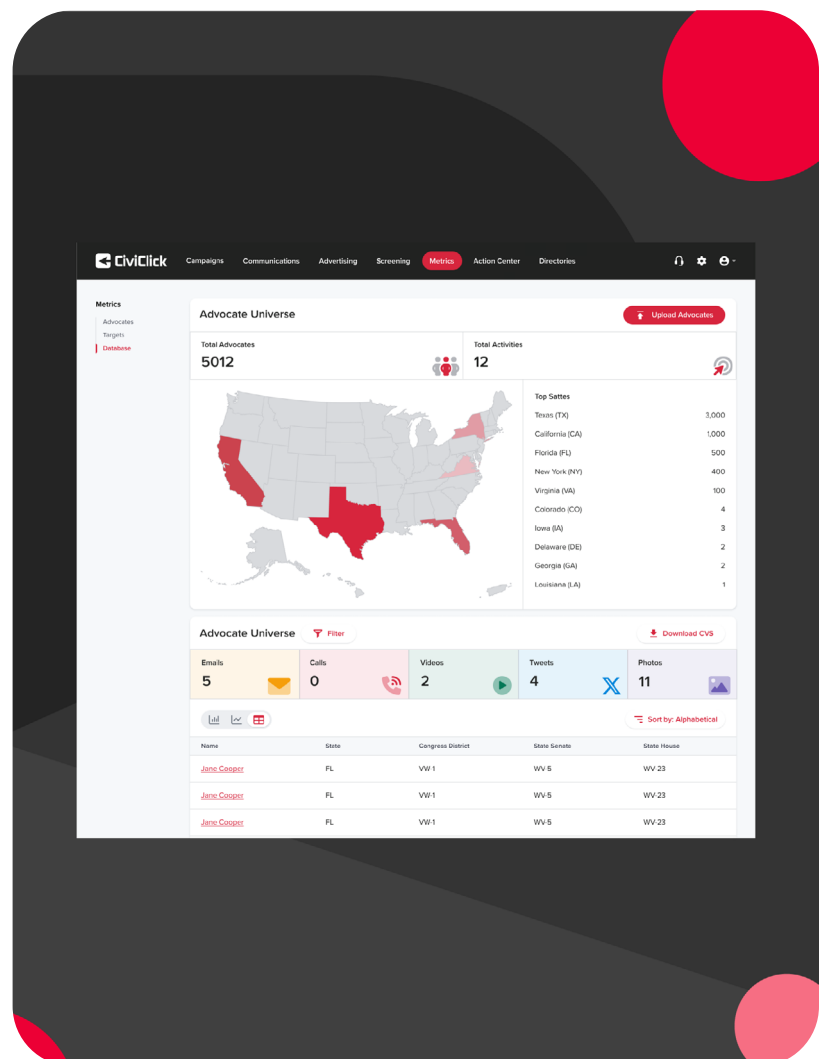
CiviClick Campaigns Communications Advertising Screening Metrics Action Center Directories

Metrics
Advocates
Targets
Database

Advocate Universe
Upload Advocates

Total Advocates
5012

Total Activities
12

Top Sattes

| | |
|---|---|
| Texas (TX) | 3,000 |
| California (CA) | 1,000 |
| Florida (FL) | 500 |
| New York (NY) | 400 |
| Virginia (VA) | 100 |
| Colorado (CO) | 4 |
| Iowa (IA) | 3 |
| Delaware (DE) | 2 |
| Georgia (GA) | 2 |
| Louisiana (LA) | 1 |

Advocate Universe
Filter
Download CVS

Emails 5
Calls 0
Videos 2
Tweets 4
Photos 11

Sort by: Alphabetical

| Name | State | Congress District | State Senate | State House |
|---|---|---|---|---|
| Jane Cooper | FL | VW-1 | WV-5 | WV-23 |
| Jane Cooper | FL | VW-1 | WV-5 | WV-23 |
| Jane Cooper | FL | VW-1 | WV-5 | WV-23 |